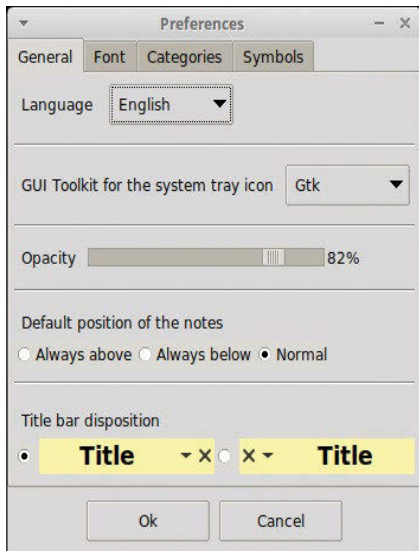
Preferences

General Font Categories Symbols

Language English

GUI Toolkit for the system tray icon Gtk

Opacity 82%

Default position of the notes

Always above Always below Normal

Title bar disposition

Title × × Title

Ok Cancel